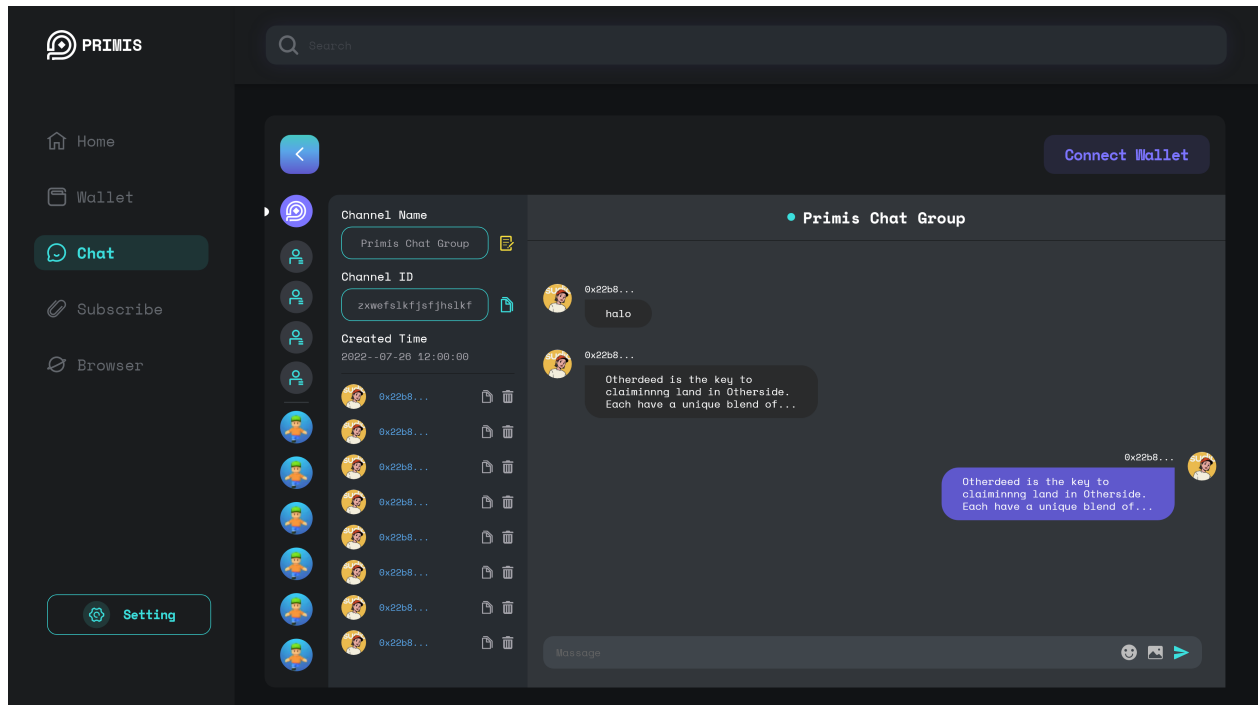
PRIMIS

Search

Home

Wallet

Chat

Subscribe

Browser

Setting

Connect Wallet

Channel Name

Primis Chat Group

Channel ID

zxwefslkfjsfjhslkf

Created Time

2022--07-26 12:00:00

0x22b8...

0x22b8...

0x22b8...

0x22b8...

0x22b8...

0x22b8...

0x22b8...

0x22b8...

Primis Chat Group

0x22b8...

halo

0x22b8...

Otherdeed is the key to claiminnng land in Otherside. Each have a unique blend of...

0x22b8...

Otherdeed is the key to claiminnng land in Otherside. Each have a unique blend of...

Massage